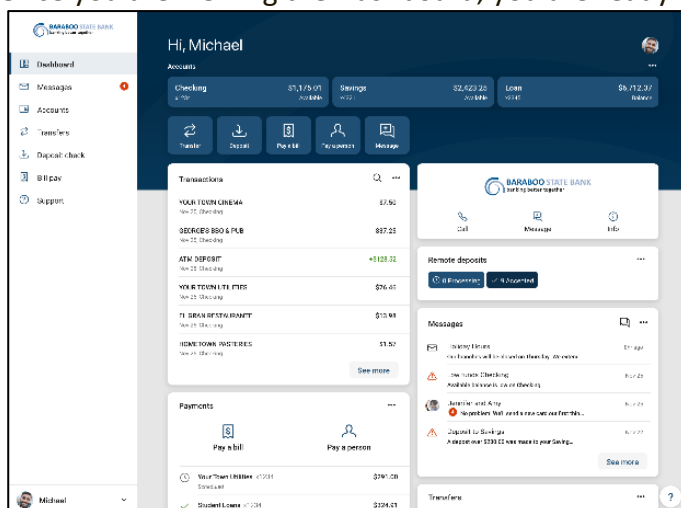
BARABOO STATE BANK

Dashboard
Messages
Accounts
Transfers
Deposit check
Bill pay
Support

Hi, Michael

Accounts

Checking $1,175.01 Available
Savings $2,423.26 Available
Loan $5,712.37 Balance

Transfer
Deposit
Pay a bill
Pay a person
Message

Transactions

YOUR TOWN CINEMA $7.50
Nov 25 Checking
GEORGE'S BBQ & PUB $87.25
Nov 25 Checking
ATM DEPOSIT +$120.32
Nov 25 Checking
YOUR TOWN UTILITIES $76.45
Nov 25 Checking
EL GRAN RESTAURANTE $13.98
Nov 25 Checking
HOMETOWN PASTERIES $1.52
Nov 25 Checking

See more

BARABOO STATE BANK
banking better together

Call
Message
Info

Remote deposits

0 Processing
6 Accepted

Messages

Holiday Hours
Nov 22
Low funds in Checking
Nov 25
Jennifer and Amy
Nov 25
Deposit to Savings
A deposit of $200.00 was made to your Savings
Nov 22

See more

Payments

Pay a bill
Pay a person

Your Town Utilities $291.08
Scheduled
Student Loans $324.51

Transfers

Michael